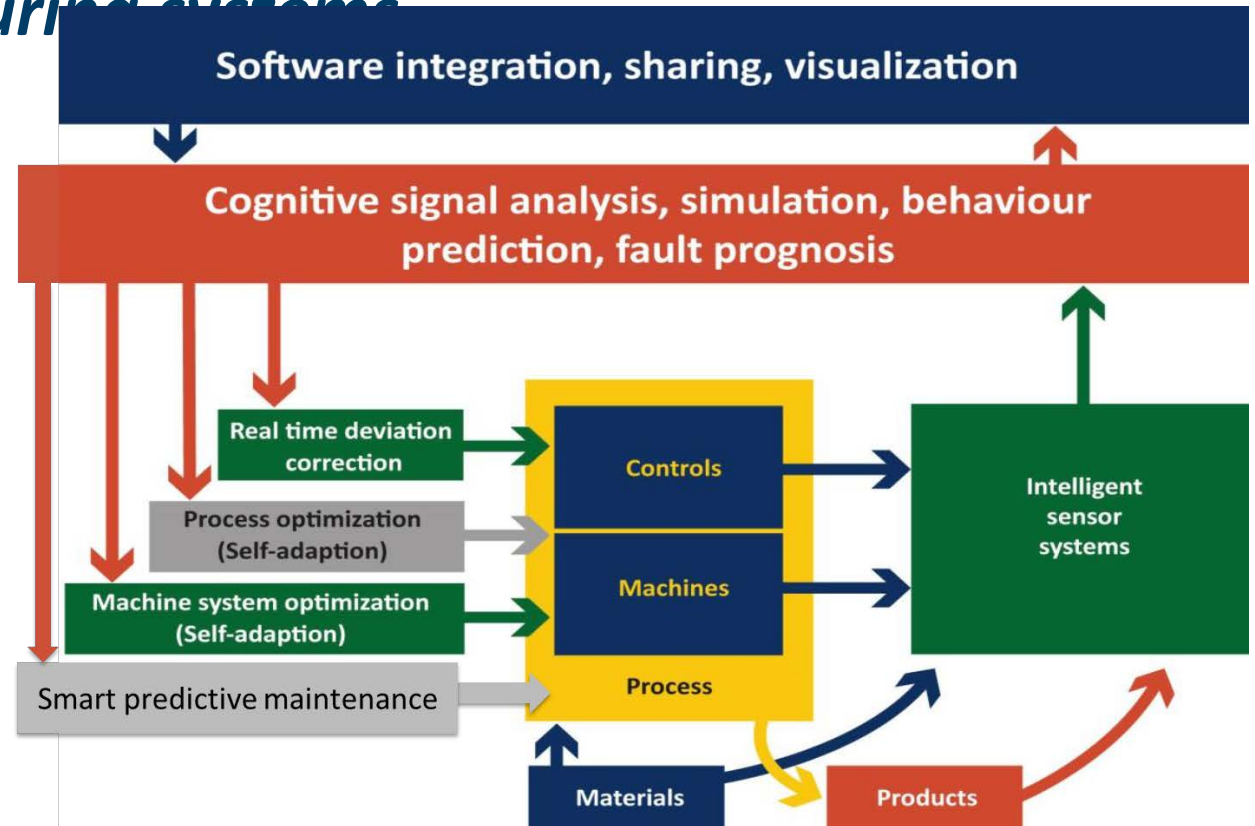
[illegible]

Software integration, sharing, visualization

Cognitive signal analysis, simulation, behaviour prediction, fault prognosis

Real time deviation correction

Process optimization (Self-adaption)

Machine system optimization (Self-adaption)

Smart predictive maintenance

Controls

Machines

Process

Intelligent sensor systems

Materials

Products